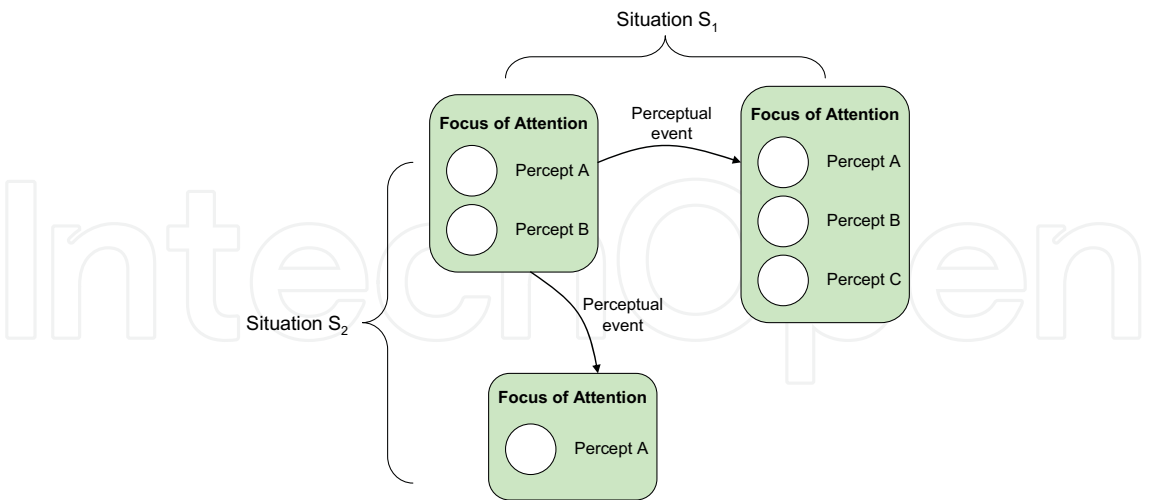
Situation $S_1$

Focus of Attention

Percept A

Percept B

Perceptual event

Focus of Attention

Percept A

Percept B

Percept C

Situation $S_2$

Perceptual event

Focus of Attention

Percept A

IntechOpen